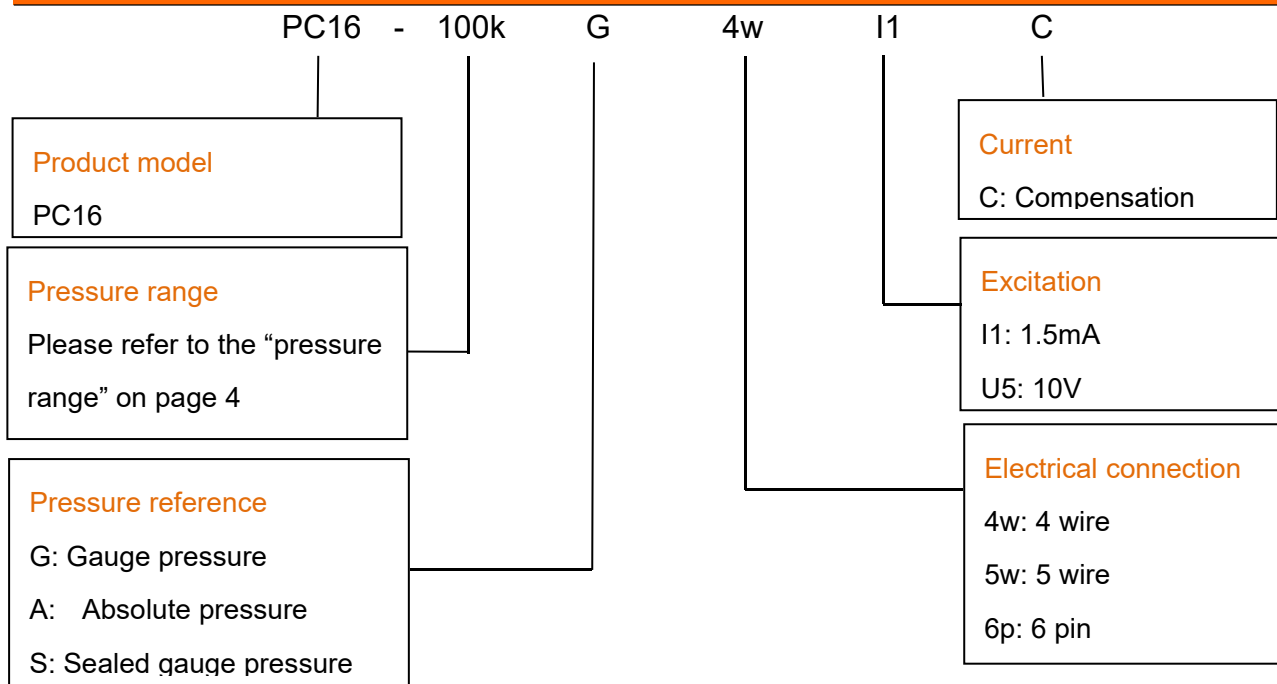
PC16 - 100k G 4w I1 C

Product model
PC16

Pressure range
Please refer to the “pressure range” on page 4

Pressure reference
G: Gauge pressure
A: Absolute pressure
S: Sealed gauge pressure

Current
C: Compensation

Excitation
I1: 1.5mA
U5: 10V

Electrical connection
4w: 4 wire
5w: 5 wire
6p: 6 pin